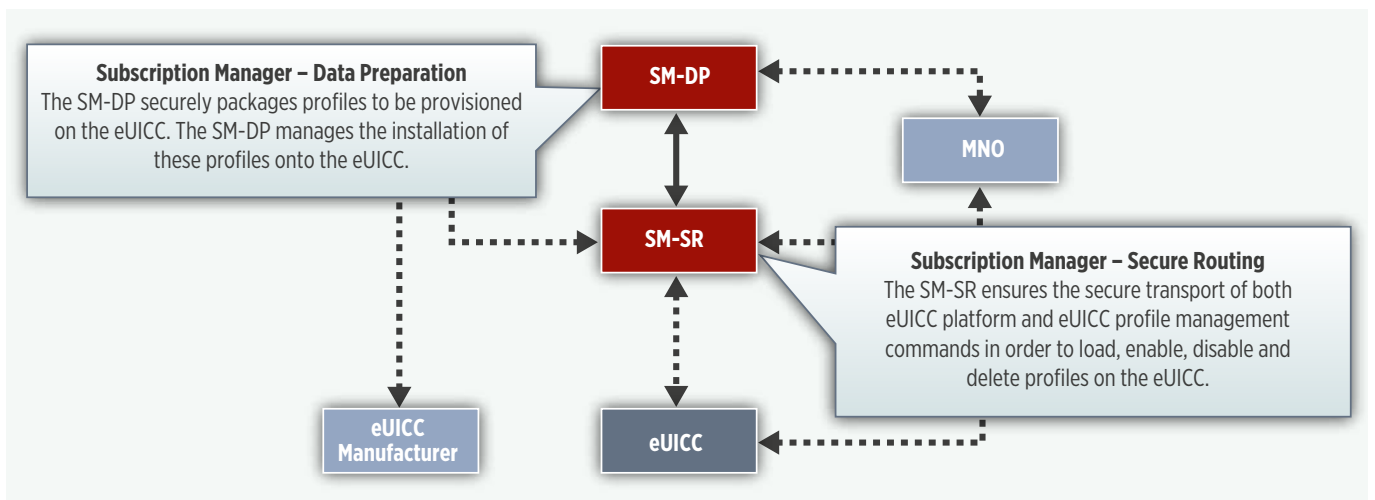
Subscription Manager – Data Preparation
The SM-DP securely packages profiles to be provisioned on the eUICC. The SM-DP manages the installation of these profiles onto the eUICC.

SM-DP

MNO

SM-SR

Subscription Manager – Secure Routing
The SM-SR ensures the secure transport of both eUICC platform and eUICC profile management commands in order to load, enable, disable and delete profiles on the eUICC.

eUICC Manufacturer

eUICC